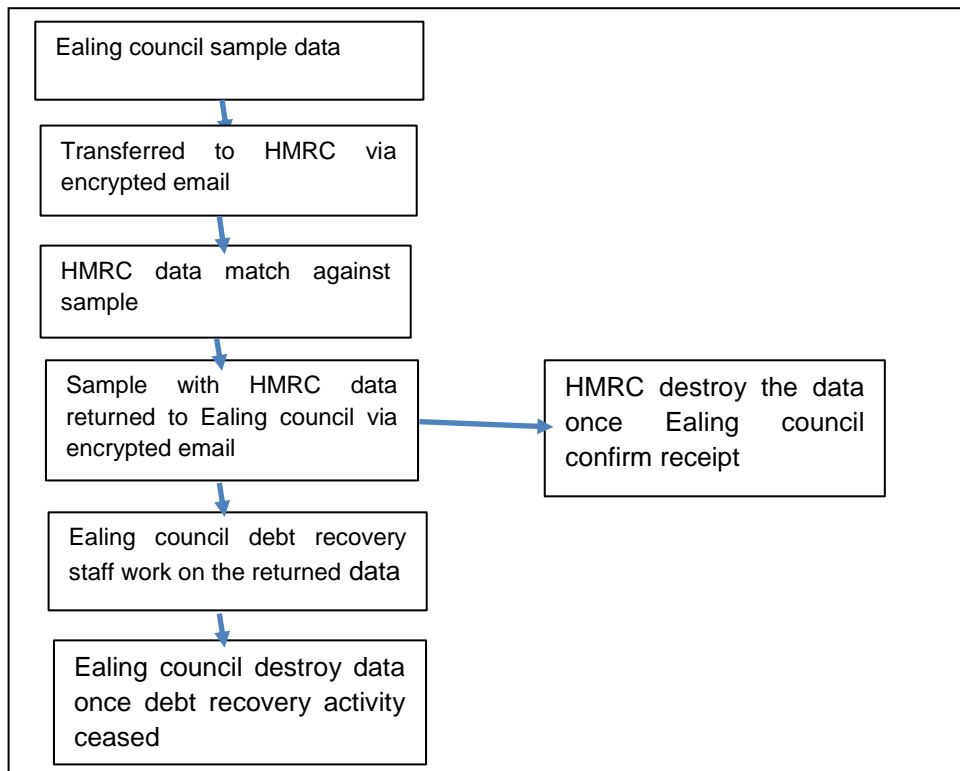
Ealing council sample data

Transferred to HMRC via encrypted email

HMRC data match against sample

Sample with HMRC data returned to Ealing council via encrypted email

HMRC destroy the data once Ealing council confirm receipt

Ealing council debt recovery staff work on the returned data

Ealing council destroy data once debt recovery activity ceased